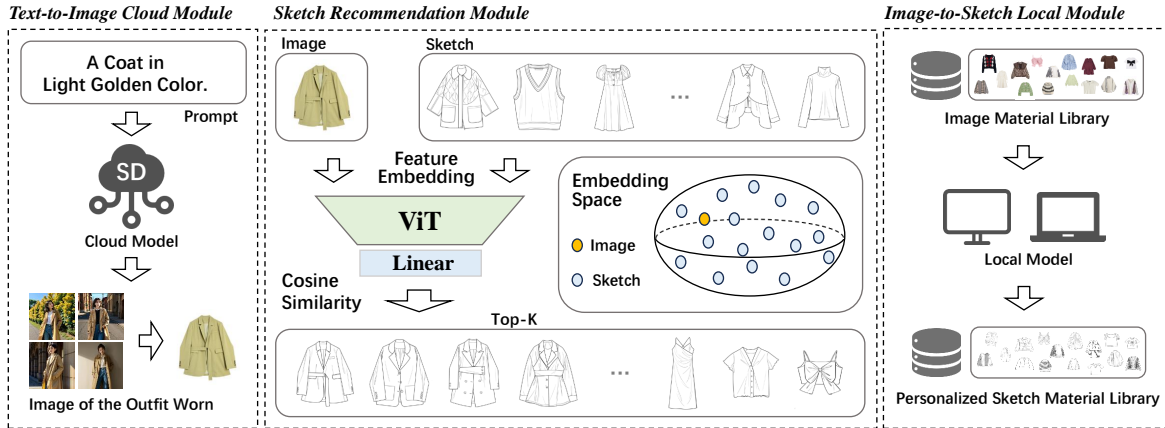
Text-to-Image Cloud Module

A Coat in Light Golden Color.

Prompt

SD

Cloud Model

Image of the Outfit Worn

Sketch Recommendation Module

Image

Sketch

...

Feature Embedding

ViT

Linear

Cosine Similarity

Embedding Space

Image

Sketch

Top-K

...

Image-to-Sketch Local Module

Image Material Library

Local Model

Personalized Sketch Material Library